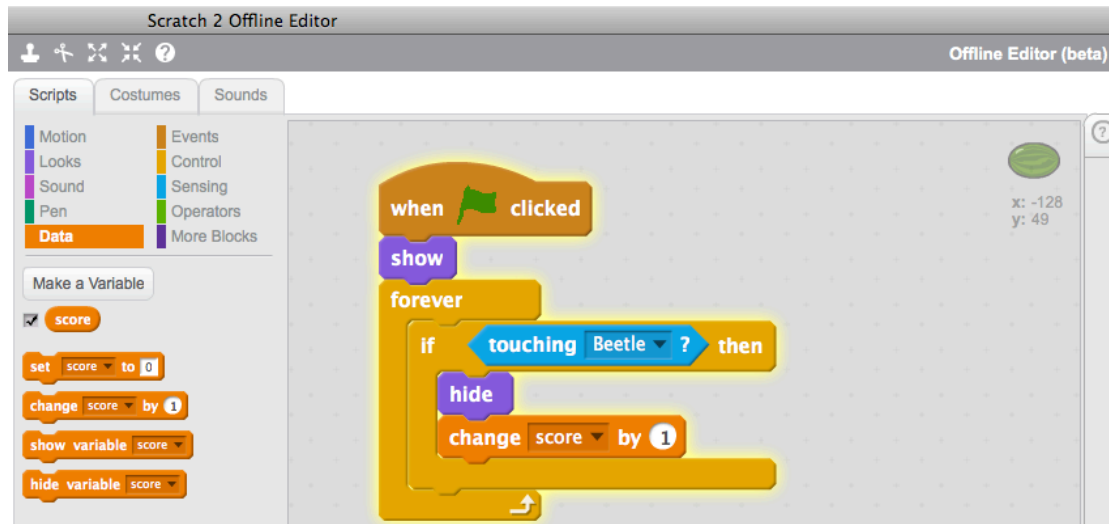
Scratch 2 Offline Editor

Offline Editor (beta)

Scripts Costumes Sounds

Motion
Looks
Sound
Pen
Data

Events
Control
Sensing
Operators
More Blocks

Make a Variable

score

set score to 0

change score by 1

show variable score

hide variable score

when clicked

show

forever

if touching Beetle ? then

hide

change score by 1

x: -128
y: 49